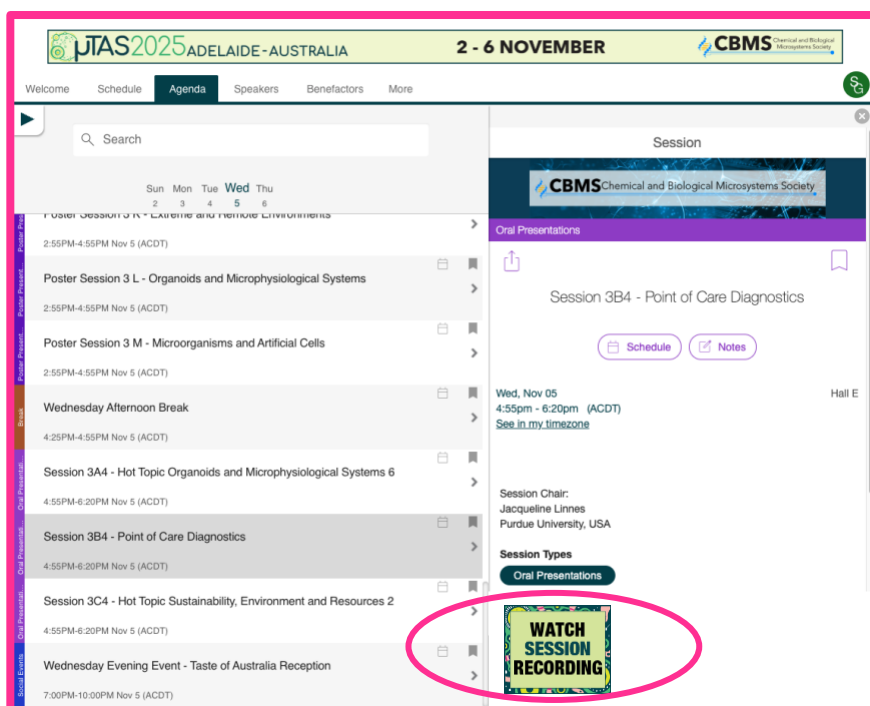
µTAS2025 ADELAIDE - AUSTRALIA 2 - 6 NOVEMBER CBMS Chemical and Biological Microsystems Society

Welcome Schedule Agenda Speakers Benefactors More SG

Search

Sun 2 Mon 3 Tue 4 Wed 5 Thu 6

Poster Session 3 K - Extreme and Remote Environments
2:55PM-4:55PM Nov 5 (ACDT)

Poster Session 3 L - Organoids and Microphysiological Systems
2:55PM-4:55PM Nov 5 (ACDT)

Poster Session 3 M - Microorganisms and Artificial Cells
2:55PM-4:55PM Nov 5 (ACDT)

Wednesday Afternoon Break
4:25PM-4:55PM Nov 5 (ACDT)

Session 3A4 - Hot Topic Organoids and Microphysiological Systems 6
4:55PM-6:20PM Nov 5 (ACDT)

Session 3B4 - Point of Care Diagnostics
4:55PM-6:20PM Nov 5 (ACDT)

Session 3C4 - Hot Topic Sustainability, Environment and Resources 2
4:55PM-6:20PM Nov 5 (ACDT)

Wednesday Evening Event - Taste of Australia Reception
7:00PM-10:00PM Nov 5 (ACDT)

Poster Prese... Poster Present... Poster Present... Break Oral Presentati... Oral Presentati... Oral Presentati... Social Events

Session

CBMS Chemical and Biological Microsystems Society

Oral Presentations

Session 3B4 - Point of Care Diagnostics

Schedule Notes

Wed, Nov 05
4:55pm - 6:20pm (ACDT)
See in my timezone

Hall E

Session Chair:
Jacqueline Linnes
Purdue University, USA

Session Types
Oral Presentations

WATCH SESSION RECORDING